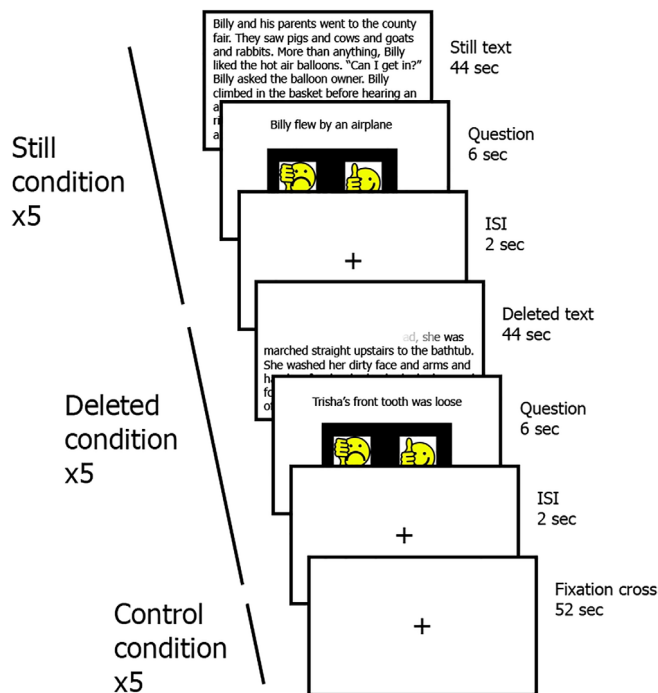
Still condition x5

Billy and his parents went to the county fair. They saw pigs and cows and goats and rabbits. More than anything, Billy liked the hot air balloons. "Can I get in?" Billy asked the balloon owner. Billy climbed in the basket before hearing an a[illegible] r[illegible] n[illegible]

Still text 44 sec

Billy flew by an airplane

Question 6 sec

+

ISI 2 sec

Deleted condition x5

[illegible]d, she was marched straight upstairs to the bathtub. She washed her dirty face and arms and h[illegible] fo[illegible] o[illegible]

Deleted text 44 sec

Trisha's front tooth was loose

Question 6 sec

+

ISI 2 sec

Control condition x5

+

Fixation cross 52 sec